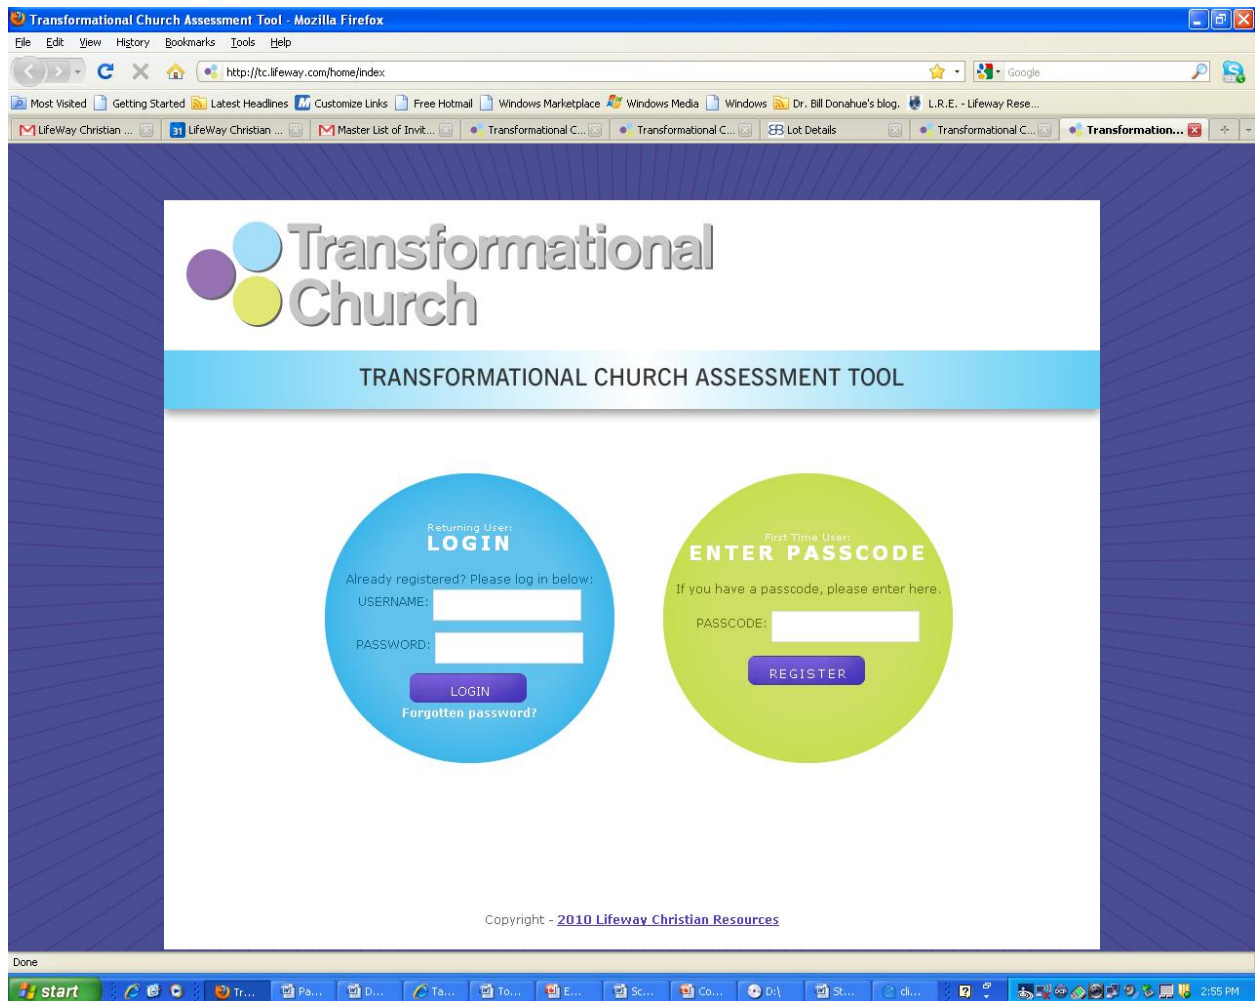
Transformational Church Assessment Tool - Mozilla Firefox

File Edit View History Bookmarks Tools Help

http://tc.lifeway.com/home/index

Google

Most Visited Getting Started Latest Headlines Customize Links Free Hotmail Windows Marketplace Windows Media Windows Dr. Bill Donahue's blog. L.R.E. - Lifeway Rese...

LifeWay Christian ... LifeWay Christian ... Master List of Invit... Transformational C... Transformational C... Lot Details Transformational C... Transformation...

Transformational Church

TRANSFORMATIONAL CHURCH ASSESSMENT TOOL

Returning User:
LOGIN

Already registered? Please log in below:

USERNAME:

PASSWORD:

LOGIN

Forgotten password?

First Time User:
ENTER PASSCODE

If you have a passcode, please enter here.

PASSCODE:

REGISTER

Copyright - 2010 Lifeway Christian Resources

Done

start Tr... Pa... D... Ta... To... E... Sc... Co... D:\ St... cli... 2:55 PM